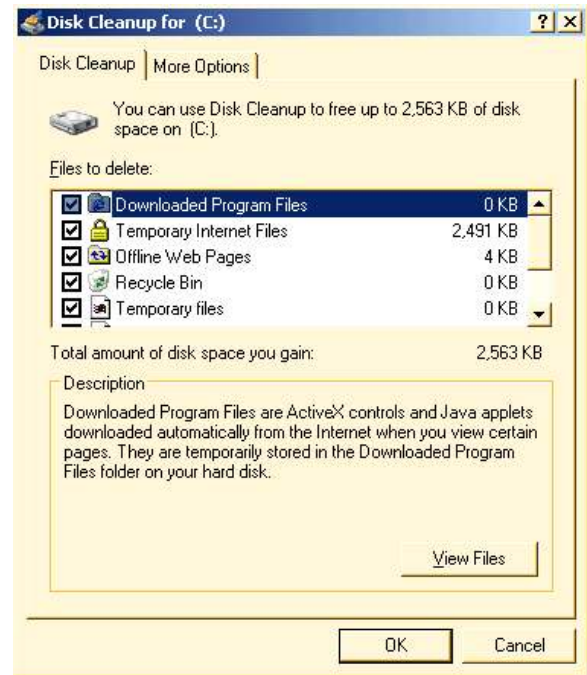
Disk Cleanup for (C:)

?

X

Disk Cleanup

More Options

You can use Disk Cleanup to free up to 2,563 KB of disk space on (C:).

Files to delete:

| | |
|---|---|
| Downloaded Program Files | 0 KB |
| Temporary Internet Files | 2,491 KB |
| Offline Web Pages | 4 KB |
| Recycle Bin | 0 KB |
| Temporary files | 0 KB |

Total amount of disk space you gain: 2,563 KB

Description

Downloaded Program Files are ActiveX controls and Java applets downloaded automatically from the Internet when you view certain pages. They are temporarily stored in the Downloaded Program Files folder on your hard disk.

View Files

OK

Cancel